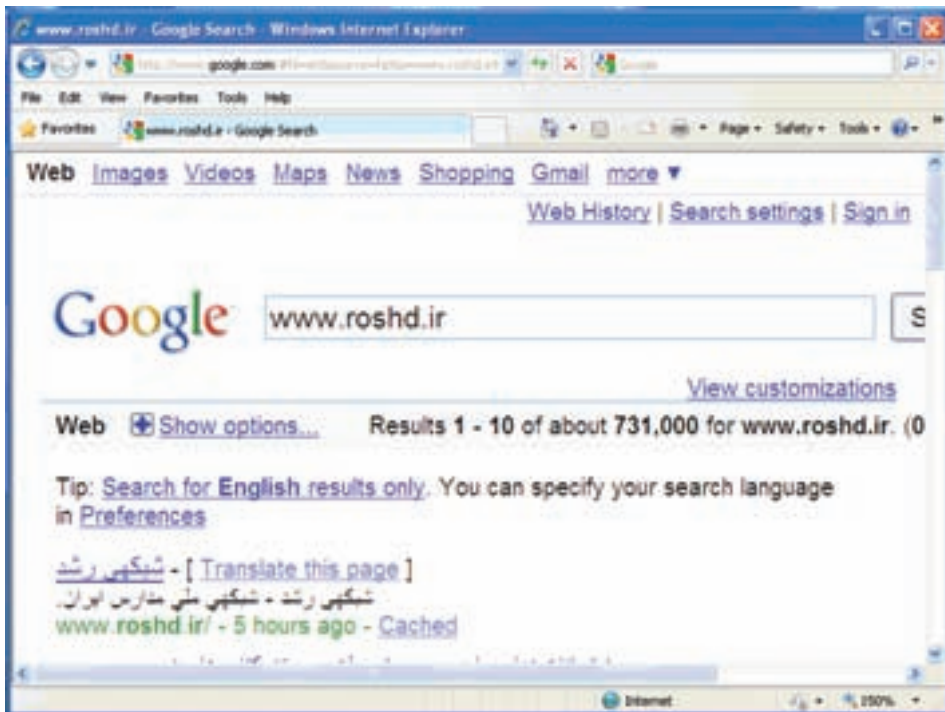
www.roshd.ir - Google Search - Windows Internet Explorer

google.com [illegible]

Google

File Edit View Favorites Tools Help

Favorites www.roshd.ir - Google Search

Page ▾ Safety ▾ Tools ▾

Web Images Videos Maps News Shopping Gmail more ▼

Web History | Search settings | Sign in

Google www.roshd.ir S

View customizations

Web Show options... Results 1 - 10 of about 731,000 for www.roshd.ir. (0

Tip: Search for English results only. You can specify your search language in Preferences

شبکهی رشد - [ Translate this page ]
شبکهی رشد - شبکهی ملی مدارس ایران.
www.roshd.ir/ - 5 hours ago - Cached

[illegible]

Internet 150%